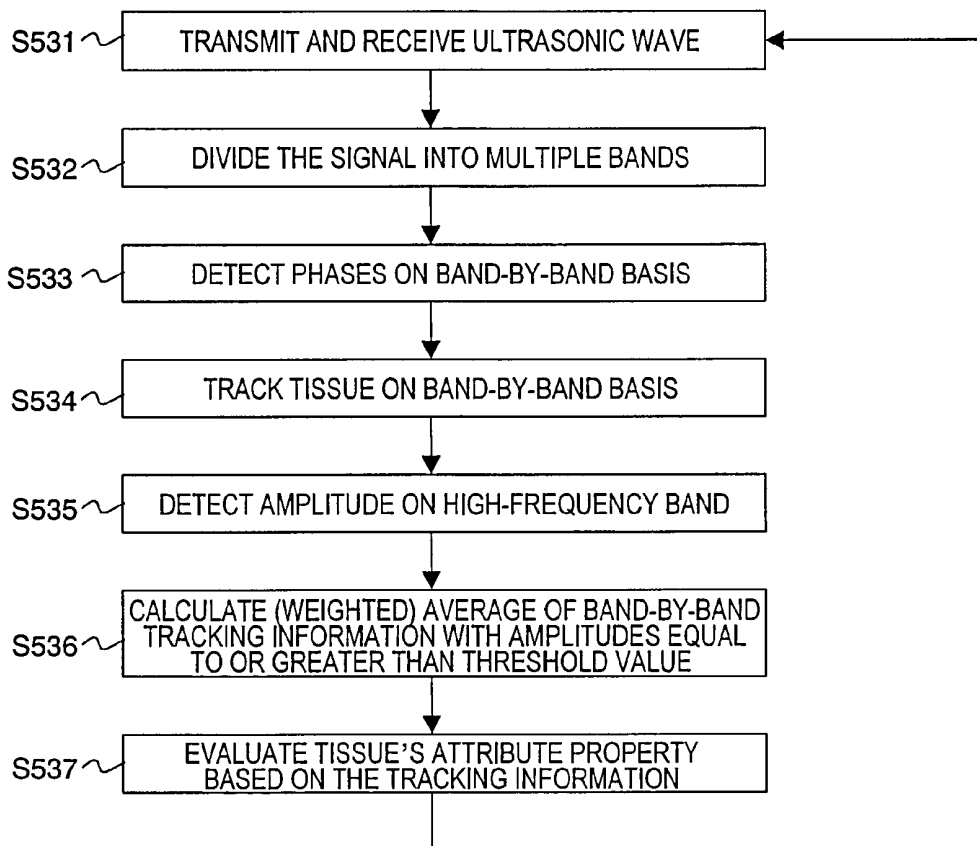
S531 TRANSMIT AND RECEIVE ULTRASONIC WAVE

S532 DIVIDE THE SIGNAL INTO MULTIPLE BANDS

S533 DETECT PHASES ON BAND-BY-BAND BASIS

S534 TRACK TISSUE ON BAND-BY-BAND BASIS

S535 DETECT AMPLITUDE ON HIGH-FREQUENCY BAND

S536 CALCULATE (WEIGHTED) AVERAGE OF BAND-BY-BAND TRACKING INFORMATION WITH AMPLITUDES EQUAL TO OR GREATER THAN THRESHOLD VALUE

S537 EVALUATE TISSUE'S ATTRIBUTE PROPERTY BASED ON THE TRACKING INFORMATION